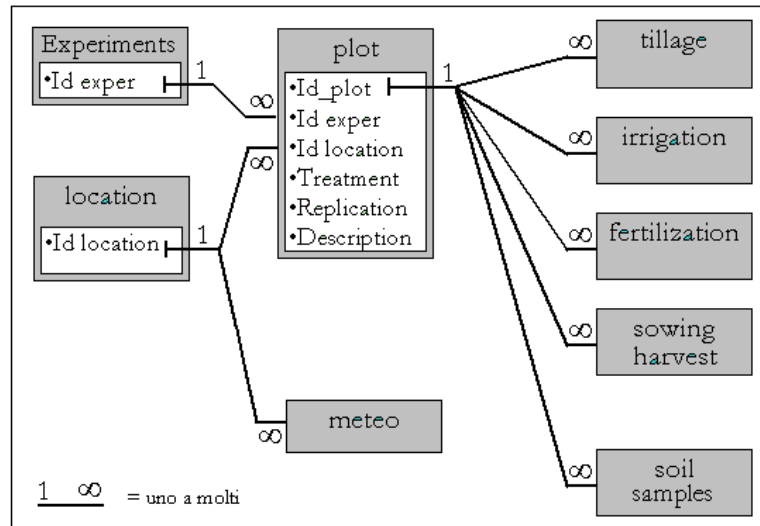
Experiments
•Id exper
1
∞
plot
•Id_plot
•Id exper
•Id location
•Treatment
•Replication
•Description
1
∞
location
•Id location
1
∞
meteo
∞
tillage
∞
irrigation
∞
fertilization
∞
sowing harvest
∞
soil samples
1 ∞ = uno a molti